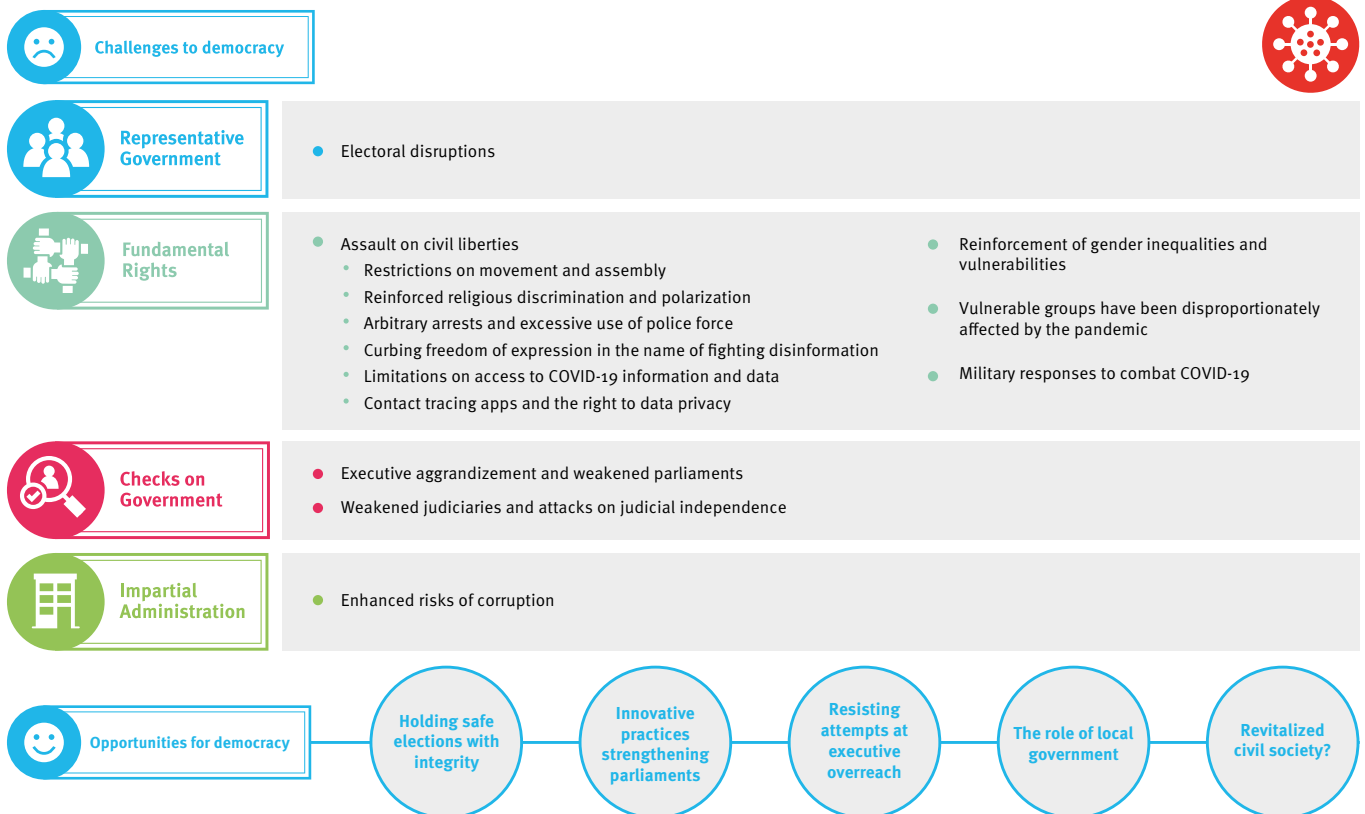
Challenges to democracy

Representative Government

Electoral disruptions

Fundamental Rights

Assault on civil liberties
- Restrictions on movement and assembly
- Reinforced religious discrimination and polarization
- Arbitrary arrests and excessive use of police force
- Curbing freedom of expression in the name of fighting disinformation
- Limitations on access to COVID-19 information and data
- Contact tracing apps and the right to data privacy

Reinforcement of gender inequalities and vulnerabilities

Vulnerable groups have been disproportionately affected by the pandemic

Military responses to combat COVID-19

Checks on Government

Executive aggrandizement and weakened parliaments

Weakened judiciaries and attacks on judicial independence

Impartial Administration

Enhanced risks of corruption

Opportunities for democracy

Holding safe elections with integrity

Innovative practices strengthening parliaments

Resisting attempts at executive overreach

The role of local government

Revitalized civil society?